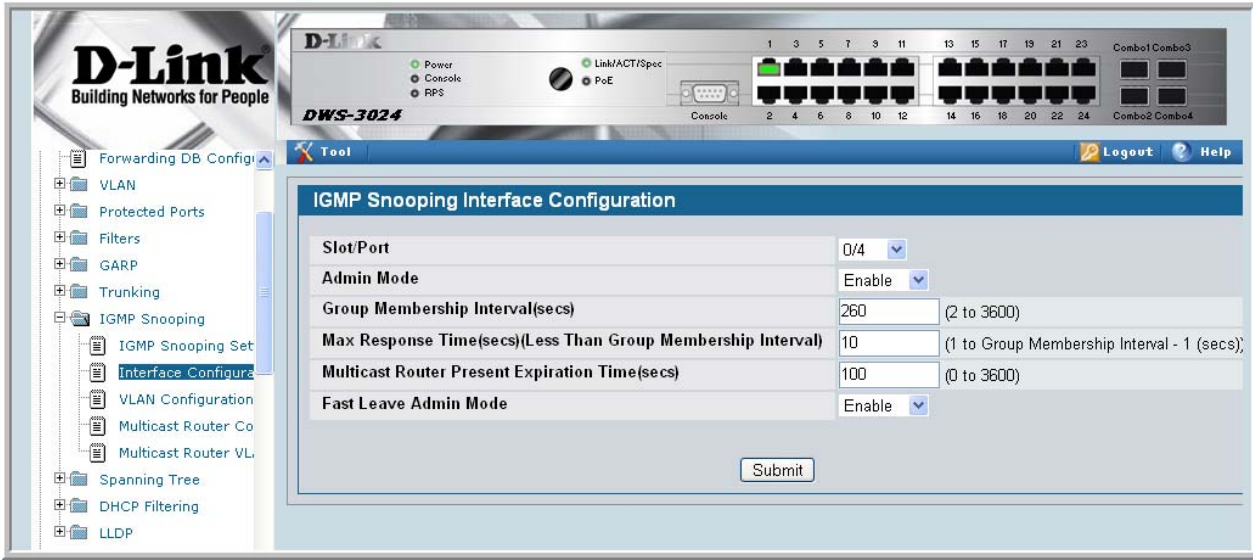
D-Link
Building Networks for People

D-Link
Power
Console
RPS
Link/ACT/Spec
PoE
DWS-3024
Console
1 3 5 7 9 11 13 15 17 19 21 23
2 4 6 8 10 12 14 16 18 20 22 24
Combo1 Combo3
Combo2 Combo4

Forwarding DB Configu
VLAN
Protected Ports
Filters
GARP
Trunking
IGMP Snooping
IGMP Snooping Set
Interface Configura
VLAN Configuration
Multicast Router Co
Multicast Router VL
Spanning Tree
DHCP Filtering
LLDP

Tool
Logout
Help

IGMP Snooping Interface Configuration

| | | |
|---|---|---|
| Slot/Port | 0/4 | |
| Admin Mode | Enable | |
| Group Membership Interval(secs) | 260 | (2 to 3600) |
| Max Response Time(secs)(Less Than Group Membership Interval) | 10 | (1 to Group Membership Interval - 1 (secs)) |
| Multicast Router Present Expiration Time(secs) | 100 | (0 to 3600) |
| Fast Leave Admin Mode | Enable | |

Submit